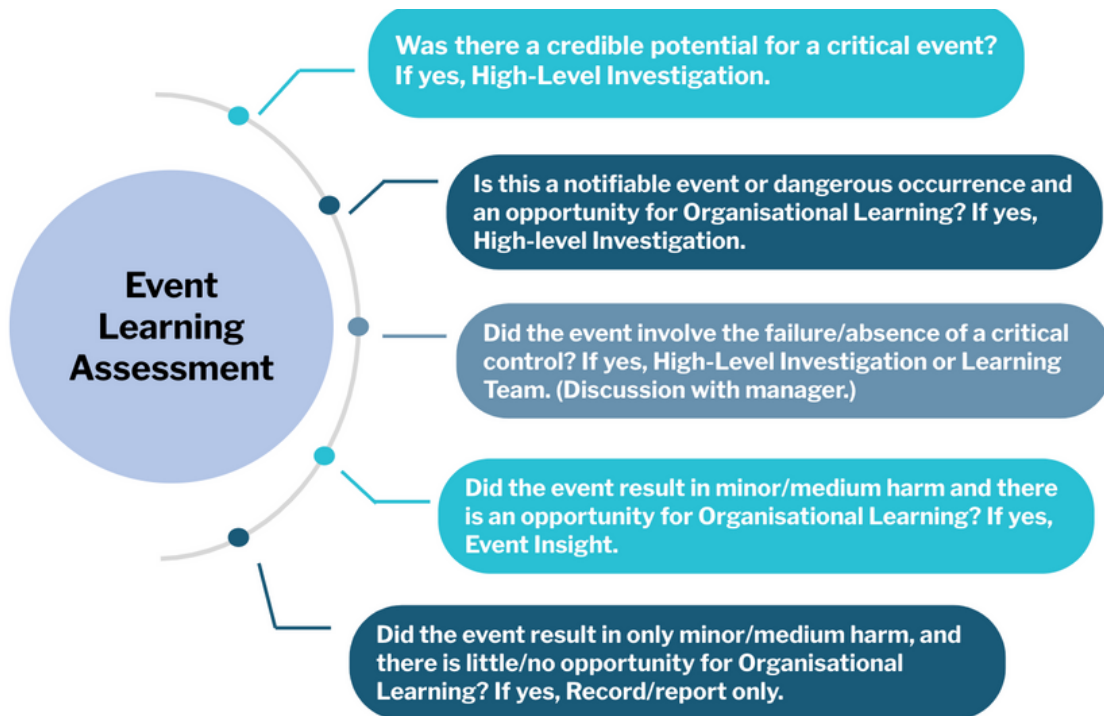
Event Learning Assessment

Was there a credible potential for a critical event? If yes, High-Level Investigation.

Is this a notifiable event or dangerous occurrence and an opportunity for Organisational Learning? If yes, High-level Investigation.

Did the event involve the failure/absence of a critical control? If yes, High-Level Investigation or Learning Team. (Discussion with manager.)

Did the event result in minor/medium harm and there is an opportunity for Organisational Learning? If yes, Event Insight.

Did the event result in only minor/medium harm, and there is little/no opportunity for Organisational Learning? If yes, Record/report only.